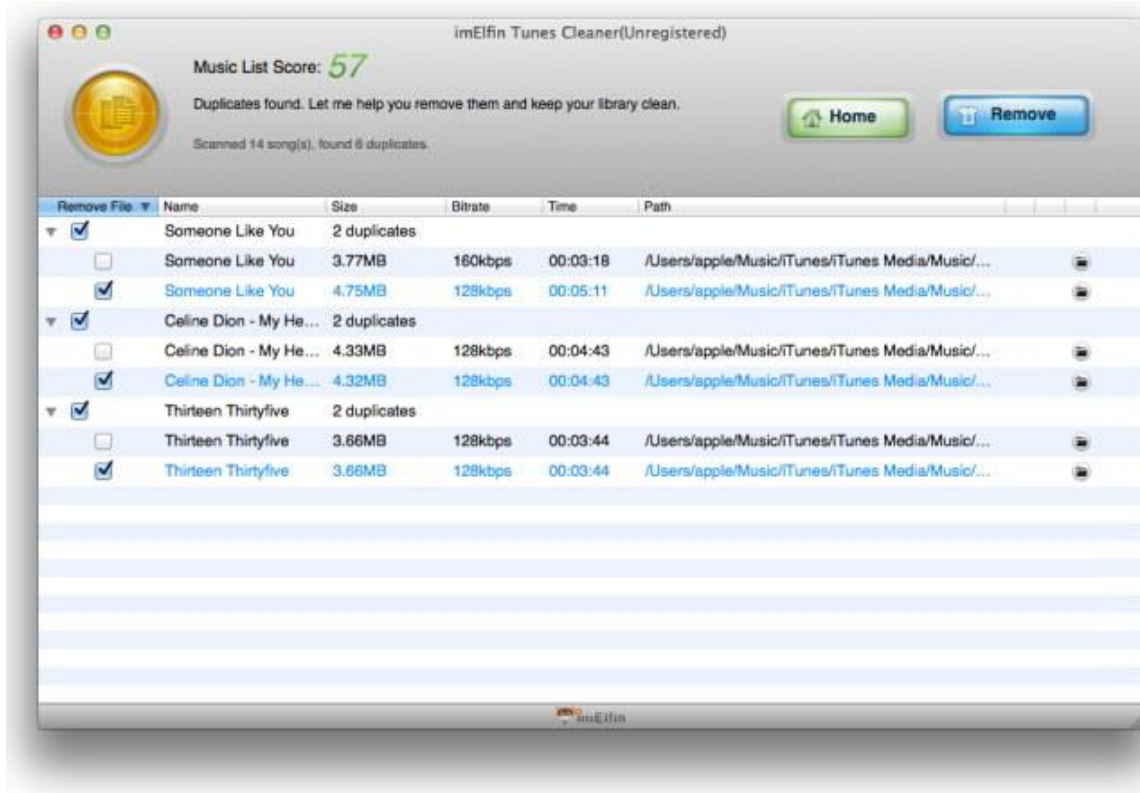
imElfin Tunes Cleaner(Unregistered)

Music List Score: 57

Duplicates found. Let me help you remove them and keep your library clean.

Scanned 14 song(s), found 6 duplicates.

Home

Remove

| Remove File | Name | Size | Bitrate | Time | Path |
|---|---|---|---|---|---|
| ☑ | Someone Like You | 2 duplicates | | | |
| ☐ | Someone Like You | 3.77MB | 160kbps | 00:03:18 | /Users/apple/Music/iTunes/iTunes Media/Music/... |
| ☑ | Someone Like You | 4.75MB | 128kbps | 00:05:11 | /Users/apple/Music/iTunes/iTunes Media/Music/... |
| ☑ | Celine Dion - My He... | 2 duplicates | | | |
| ☐ | Celine Dion - My He... | 4.33MB | 128kbps | 00:04:43 | /Users/apple/Music/iTunes/iTunes Media/Music/... |
| ☑ | Celine Dion - My He... | 4.32MB | 128kbps | 00:04:43 | /Users/apple/Music/iTunes/iTunes Media/Music/... |
| ☑ | Thirteen Thirtyfive | 2 duplicates | | | |
| ☐ | Thirteen Thirtyfive | 3.66MB | 128kbps | 00:03:44 | /Users/apple/Music/iTunes/iTunes Media/Music/... |
| ☑ | Thirteen Thirtyfive | 3.66MB | 128kbps | 00:03:44 | /Users/apple/Music/iTunes/iTunes Media/Music/... |

imElfin